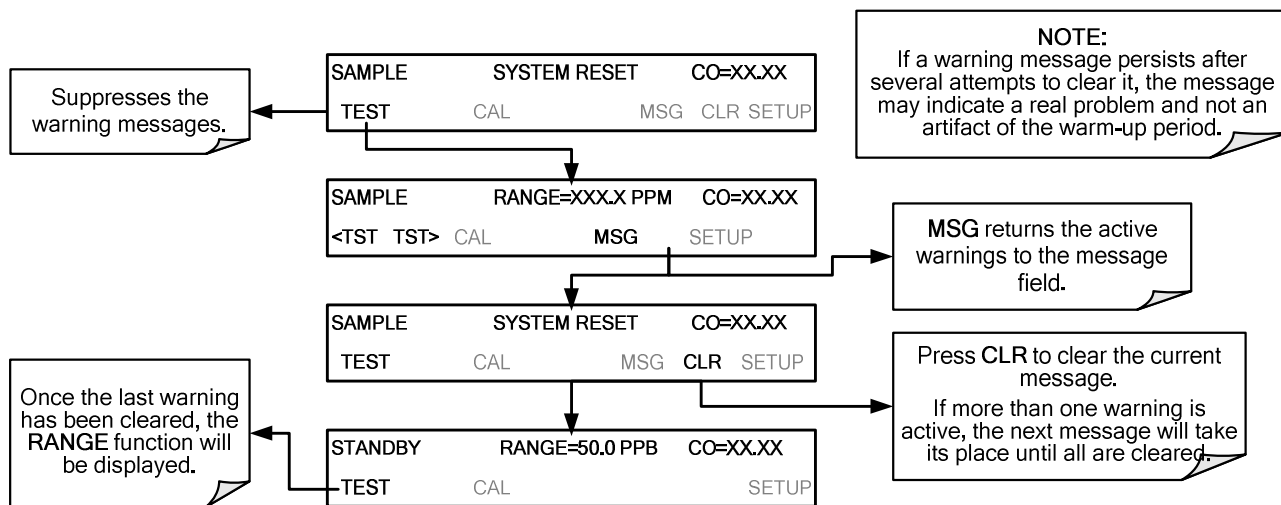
SAMPLE SYSTEM RESET CO=XX.XX
TEST CAL MSG CLR SETUP

Suppresses the warning messages.

NOTE:
If a warning message persists after several attempts to clear it, the message may indicate a real problem and not an artifact of the warm-up period.

SAMPLE RANGE=XXX.X PPM CO=XX.XX
<TST TST> CAL MSG SETUP

MSG returns the active warnings to the message field.

SAMPLE SYSTEM RESET CO=XX.XX
TEST CAL MSG CLR SETUP

Press CLR to clear the current message.
If more than one warning is active, the next message will take its place until all are cleared.

Once the last warning has been cleared, the RANGE function will be displayed.

STANDBY RANGE=50.0 PPB CO=XX.XX
TEST CAL SETUP